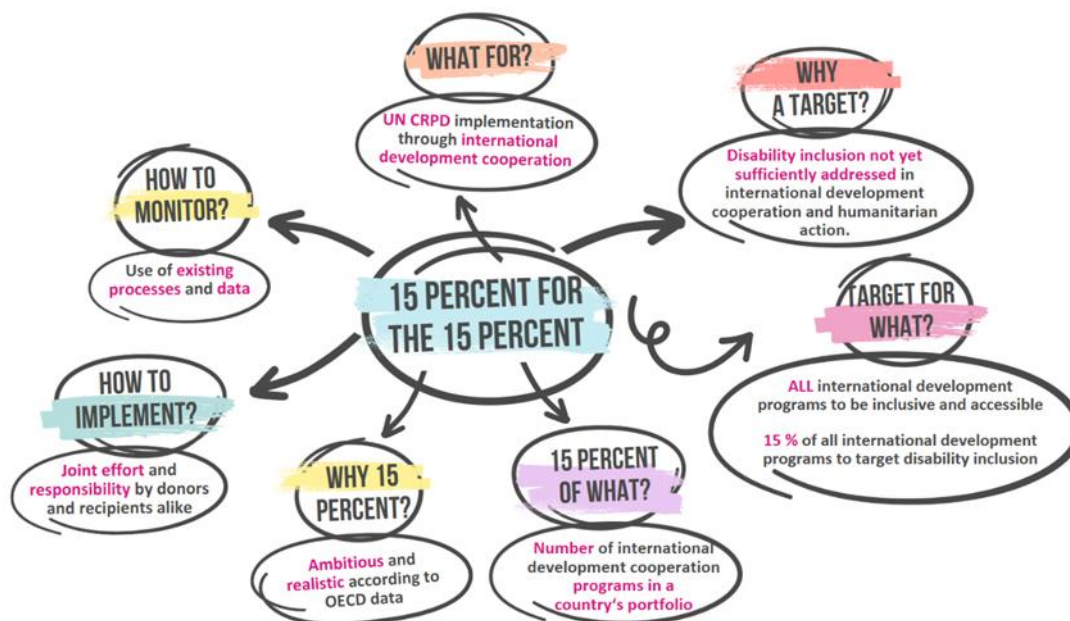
15 PERCENT FOR THE 15 PERCENT

WHAT FOR?

UN CRPD implementation through international development cooperation

WHY A TARGET?

Disability inclusion not yet sufficiently addressed in international development cooperation and humanitarian action.

HOW TO MONITOR?

Use of existing processes and data

TARGET FOR WHAT?

ALL international development programs to be inclusive and accessible

15 % of all international development programs to target disability inclusion

HOW TO IMPLEMENT?

Joint effort and responsibility by donors and recipients alike

WHY 15 PERCENT?

Ambitious and realistic according to OECD data

15 PERCENT OF WHAT?

Number of international development cooperation programs in a country's portfolio